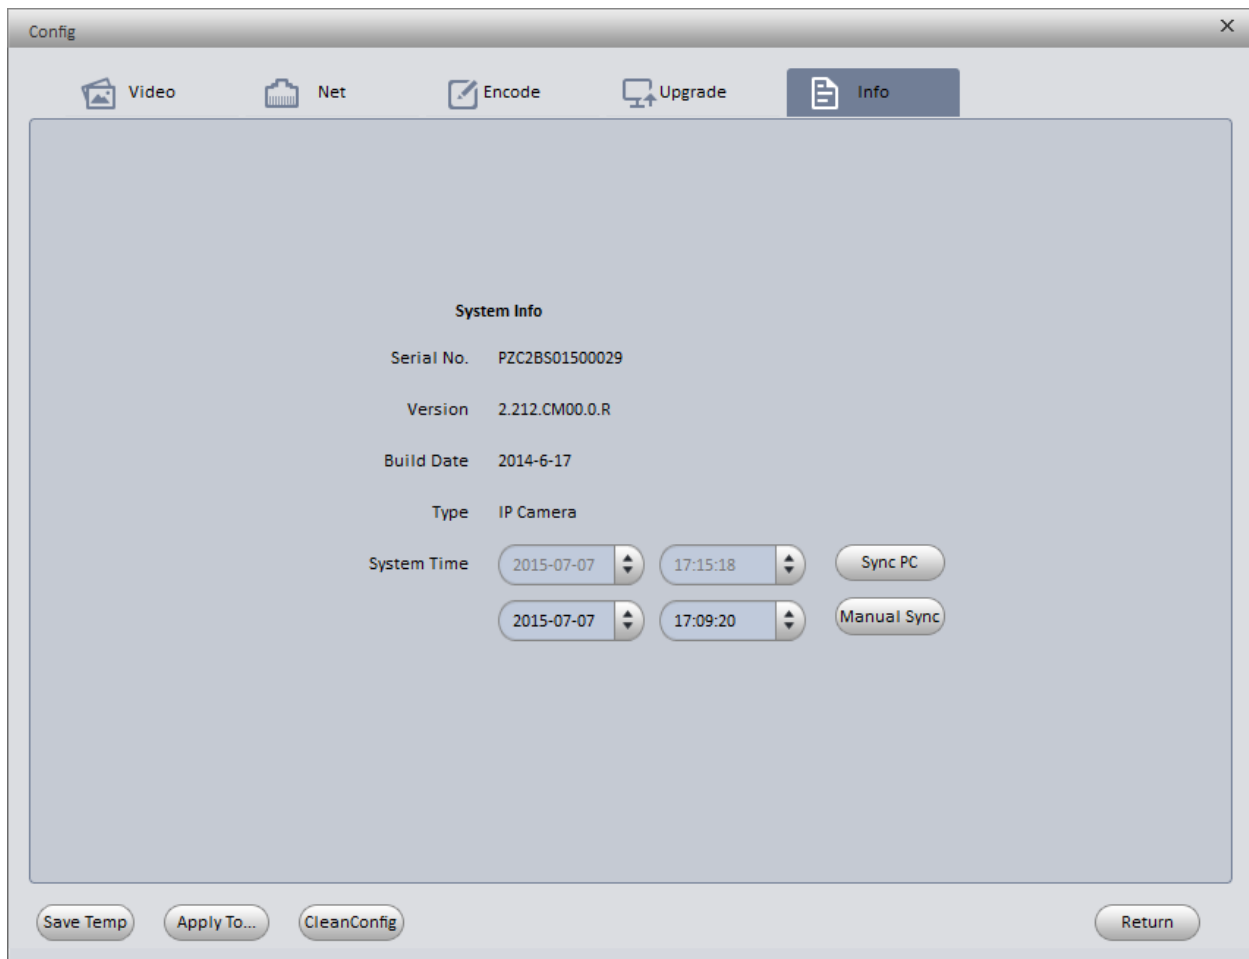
Config

×

Video Net Encode Upgrade Info

System Info

Serial No. PZC2BS01500029

Version 2.212.CM00.0.R

Build Date 2014-6-17

Type IP Camera

System Time 2015-07-07 17:15:18 Sync PC

2015-07-07 17:09:20 Manual Sync

Save Temp Apply To... CleanConfig Return